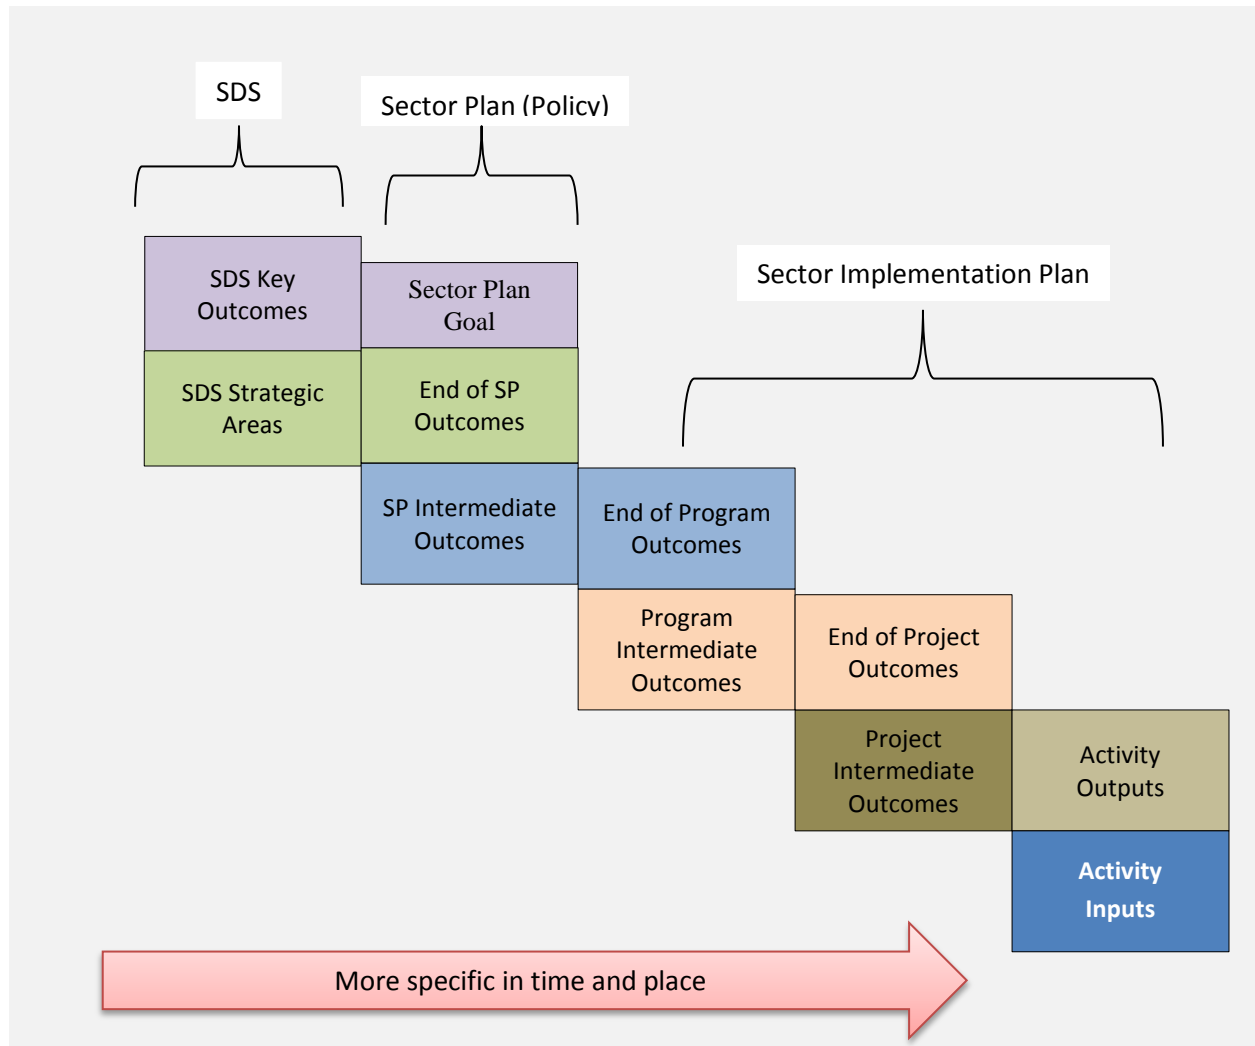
SDS

Sector Plan (Policy)

SDS Key Outcomes

Sector Plan Goal

SDS Strategic Areas

End of SP Outcomes

Sector Implementation Plan

SP Intermediate Outcomes

End of Program Outcomes

Program Intermediate Outcomes

End of Project Outcomes

Project Intermediate Outcomes

Activity Outputs

Activity Inputs

More specific in time and place